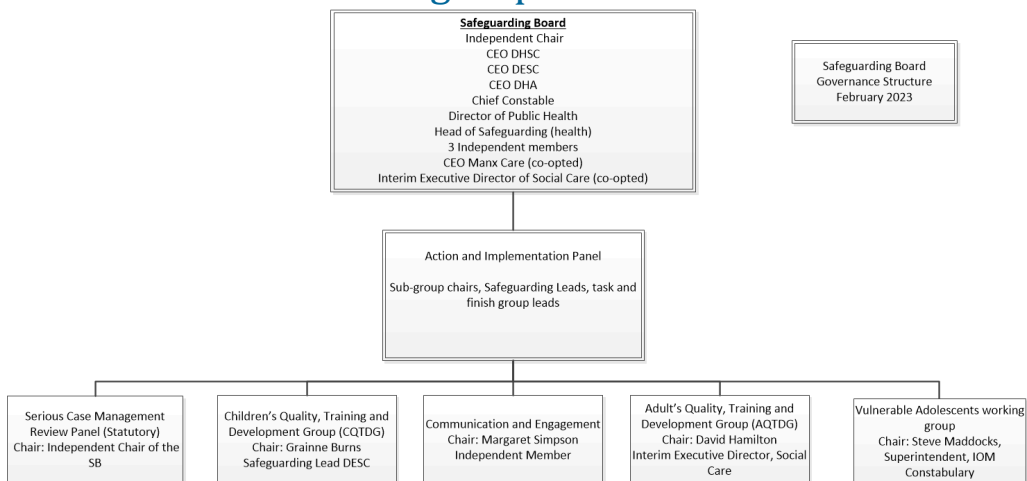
Safeguarding Board
Independent Chair
CEO DHSC
CEO DESC
CEO DHA
Chief Constable
Director of Public Health
Head of Safeguarding (health)
3 Independent members
CEO Manx Care (co-opted)
Interim Executive Director of Social Care (co-opted)

Safeguarding Board Governance Structure February 2023

Action and Implementation Panel

Sub-group chairs, Safeguarding Leads, task and finish group leads

Serious Case Management Review Panel (Statutory) Chair: Independent Chair of the SB

Children's Quality, Training and Development Group (CQTDG) Chair: Grainne Burns Safeguarding Lead DESC

Communication and Engagement Chair: Margaret Simpson Independent Member

Adult's Quality, Training and Development Group (AQTDG) Chair: David Hamilton Interim Executive Director, Social Care

Vulnerable Adolescents working group Chair: Steve Maddocks, Superintendent, IOM Constabulary